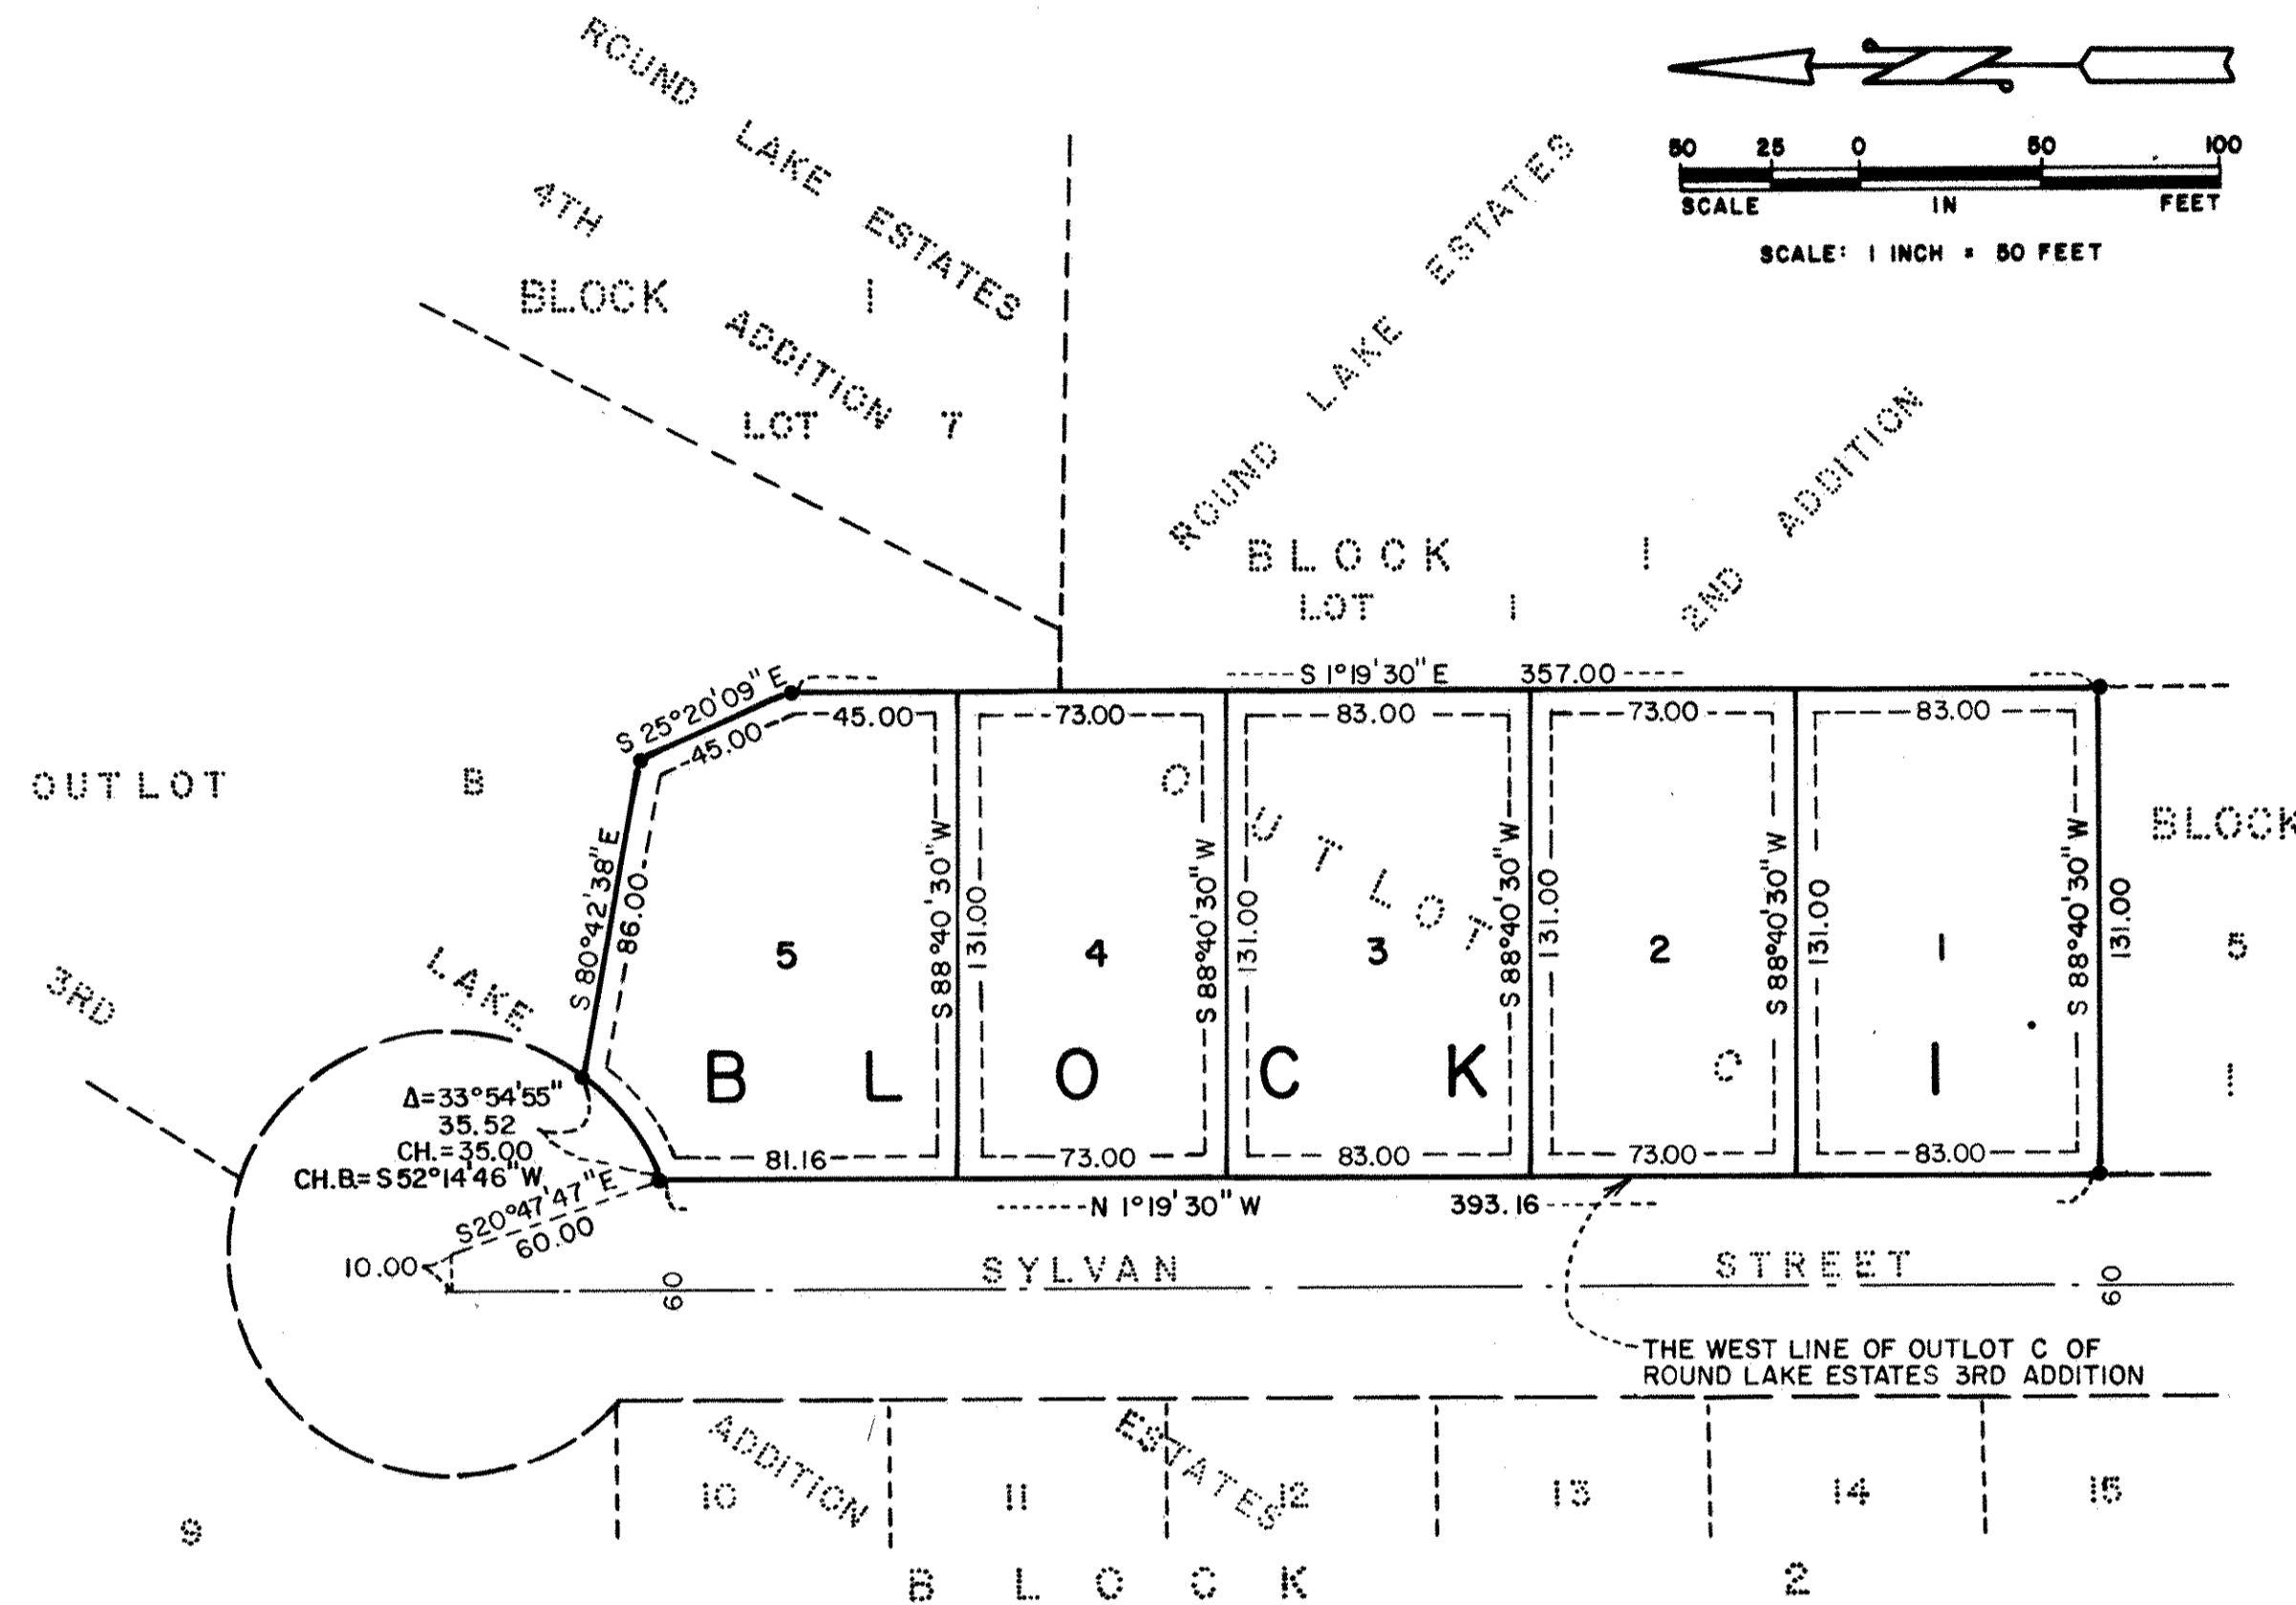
ROUND LAKE ESTATES 4TH ADDITION
BLOCK 1
LOT 7

SCALE IN FEET
50 25 0 50 100
SCALE: 1 INCH = 50 FEET

ROUND LAKE ESTATES 2ND ADDITION
BLOCK 1
LOT 1

S 1°19'30" E 357.00

OUTLOT B

S 25°20'09" E
45.00
45.00
S 80°42'38" E
86.00

73.00
83.00
73.00
83.00

OUTLOT C

5 4 3 2 1

S 88°40'30" W 131.00
S 88°40'30" W 131.00
S 88°40'30" W 131.00
S 88°40'30" W 131.00
S 88°40'30" W 131.00

BLOCK 1

BLOCK 5

81.16
73.00
83.00
73.00
83.00

LAKE 3RD

Δ=33°54'55"
35.52
CH.=35.00
CH.B.=S 52°14'46" W
S 20°47'47" E
60.00
10.00

N 1°19'30" W 393.16

SYLVAN STREET
60 60

THE WEST LINE OF OUTLOT C OF ROUND LAKE ESTATES 3RD ADDITION

ADDITION ESTATES
10 11 12 13 14 15
9
BLOCK 2